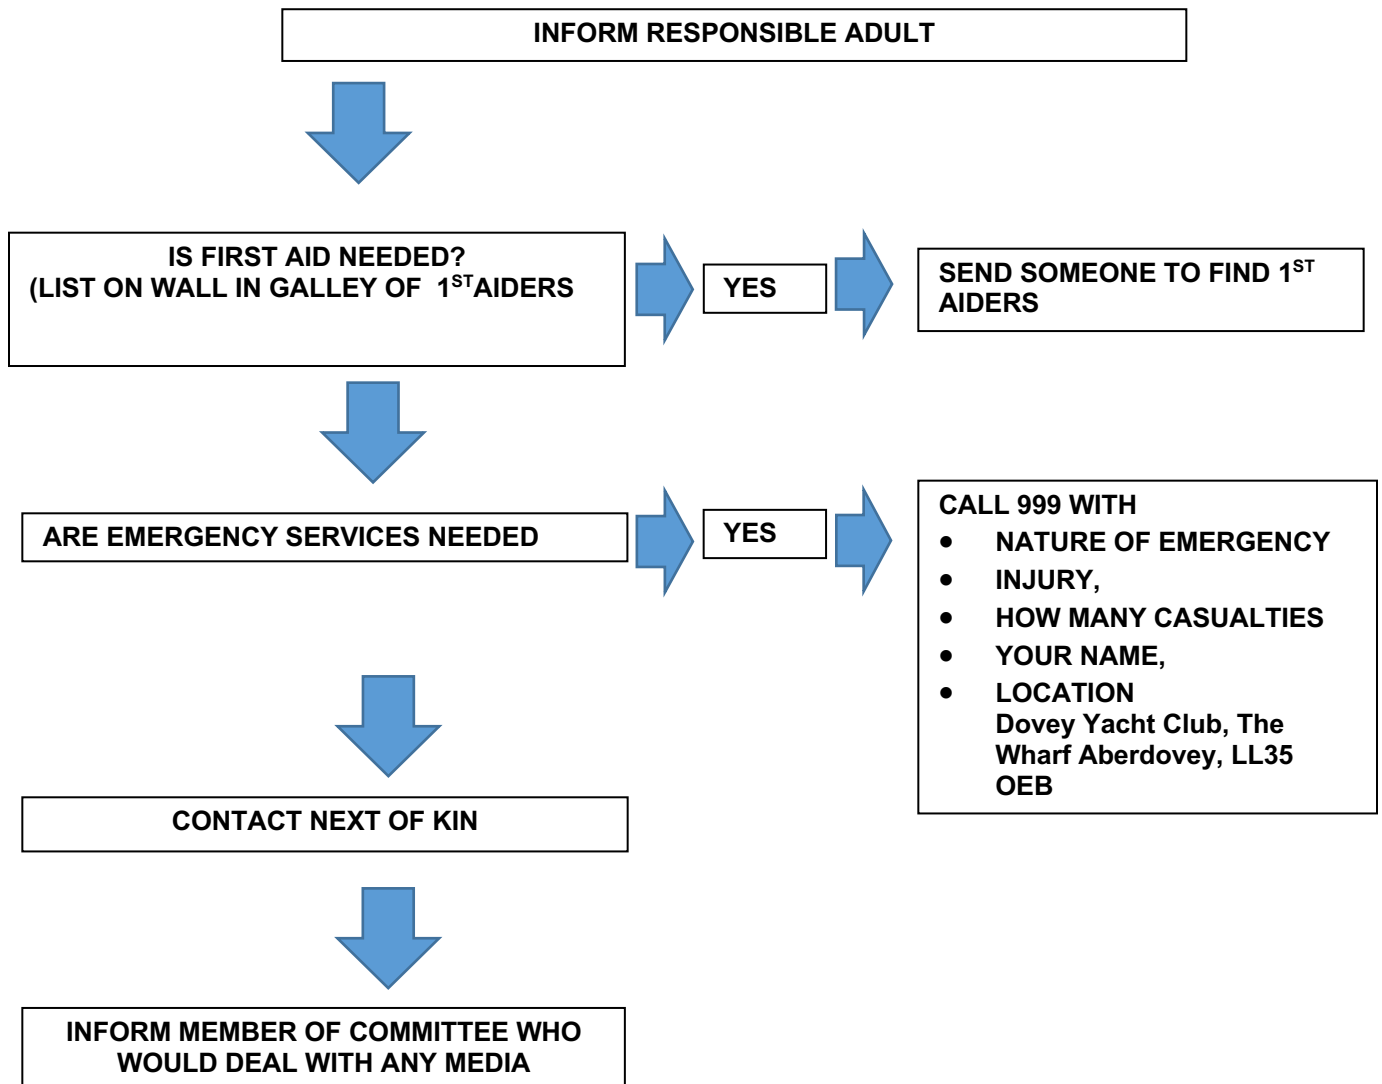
INFORM RESPONSIBLE ADULT

IS FIRST AID NEEDED?
(LIST ON WALL IN GALLEY OF 1$^{ST}$AIDERS

YES

SEND SOMEONE TO FIND 1$^{ST}$ AIDERS

ARE EMERGENCY SERVICES NEEDED

YES

CALL 999 WITH
- NATURE OF EMERGENCY
- INJURY,
- HOW MANY CASUALTIES
- YOUR NAME,
- LOCATION
Dovey Yacht Club, The Wharf Aberdovey, LL35 OEB

CONTACT NEXT OF KIN

INFORM MEMBER OF COMMITTEE WHO WOULD DEAL WITH ANY MEDIA